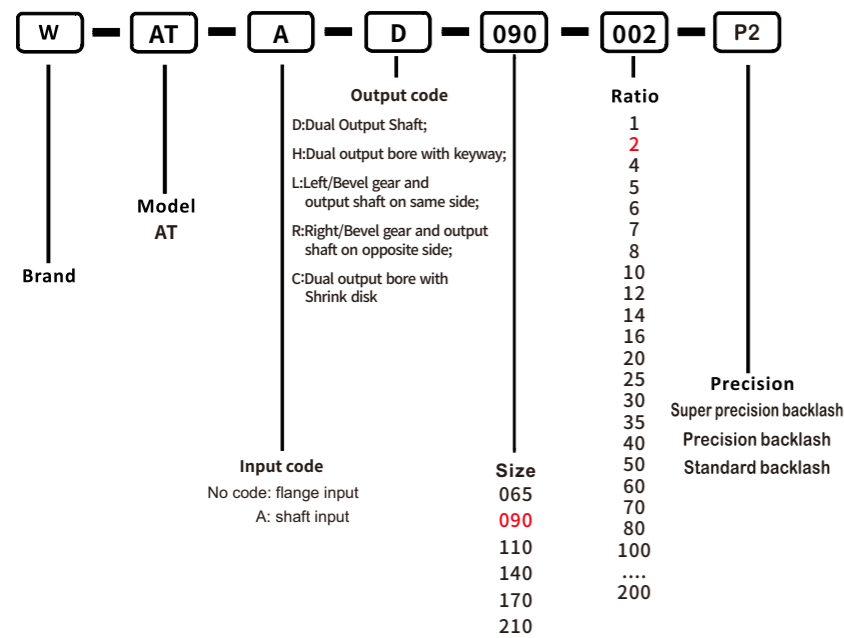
W - AT - A - D - 090 - 002 - P2

Brand

Model
AT

Input code
No code: flange input
A: shaft input

Output code
D:Dual Output Shaft;
H:Dual output bore with keyway;
L:Left/Bevel gear and output shaft on same side;
R:Right/Bevel gear and output shaft on opposite side;
C:Dual output bore with Shrink disk

Size
065
090
110
140
170
210

Ratio
1
2
4
5
6
7
8
10
12
14
16
20
25
30
35
40
50
60
70
80
100
....
200

Precision
Super precision backlash
Precision backlash
Standard backlash